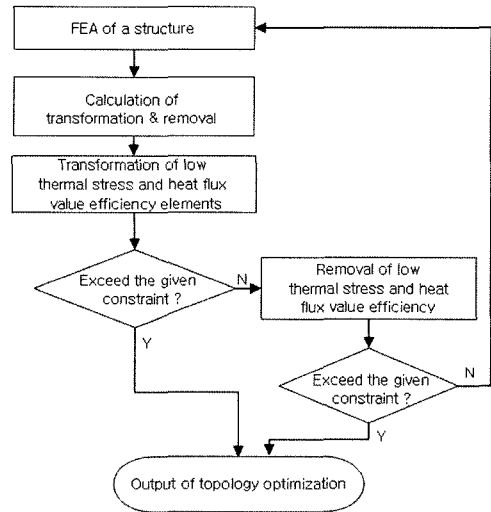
FEA of a structure

Calculation of transformation & removal

Transformation of low thermal stress and heat flux value efficiency elements

Exceed the given constraint ?

N

Y

Removal of low thermal stress and heat flux value efficiency

Exceed the given constraint ?

N

Y

Output of topology optimization